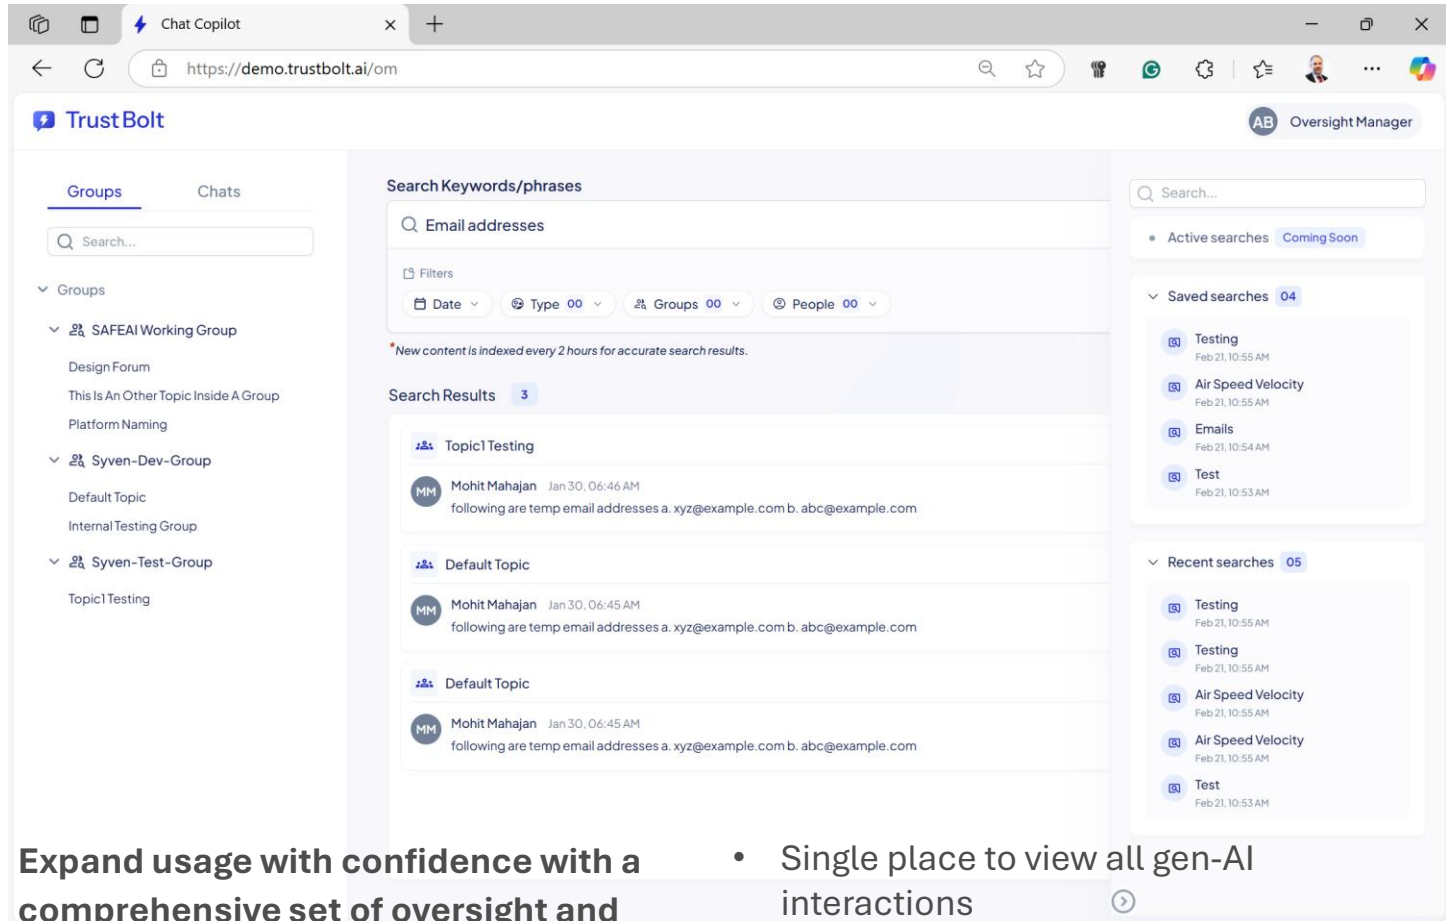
Chat Copilot

https://demo.trustbolt.ai/om

Trust Bolt

AB Oversight Manager

Groups Chats

Search...

Groups

SAFEAI Working Group

Design Forum

This Is An Other Topic Inside A Group

Platform Naming

Syven-Dev-Group

Default Topic

Internal Testing Group

Syven-Test-Group

Topic1 Testing

Search Keywords/phrases

Email addresses

Filters

Date Type 00 Groups 00 People 00

*New content is indexed every 2 hours for accurate search results.

Search Results 3

Topic1 Testing

MM Mohit Mahajan Jan 30, 06:46 AM
following are temp email addresses a. xyz@example.com b. abc@example.com

Default Topic

MM Mohit Mahajan Jan 30, 06:45 AM
following are temp email addresses a. xyz@example.com b. abc@example.com

Default Topic

MM Mohit Mahajan Jan 30, 06:45 AM
following are temp email addresses a. xyz@example.com b. abc@example.com

Search...

Active searches Coming Soon

Saved searches 04

Testing
Feb 21, 10:55 AM

Air Speed Velocity
Feb 21, 10:55 AM

Emails
Feb 21, 10:54 AM

Test
Feb 21, 10:53 AM

Recent searches 05

Testing
Feb 21, 10:55 AM

Testing
Feb 21, 10:55 AM

Air Speed Velocity
Feb 21, 10:55 AM

Air Speed Velocity
Feb 21, 10:55 AM

Test
Feb 21, 10:53 AM

Expand usage with confidence with a comprehensive set of oversight and

• Single place to view all gen-AI interactions